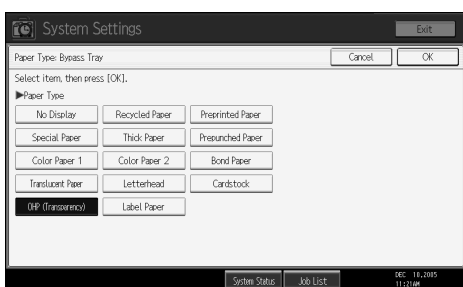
System Settings

Exit

Paper Type: Bypass Tray

Cancel

OK

Select item, then press [OK].

▶Paper Type

No Display

Recycled Paper

Preprinted Paper

Special Paper

Thick Paper

Prepunched Paper

Color Paper 1

Color Paper 2

Bond Paper

Translucent Paper

Letterhead

Cardstock

OHP (Transparency)

Label Paper

System Status

Job List

DEC 18,2005
11:21AM